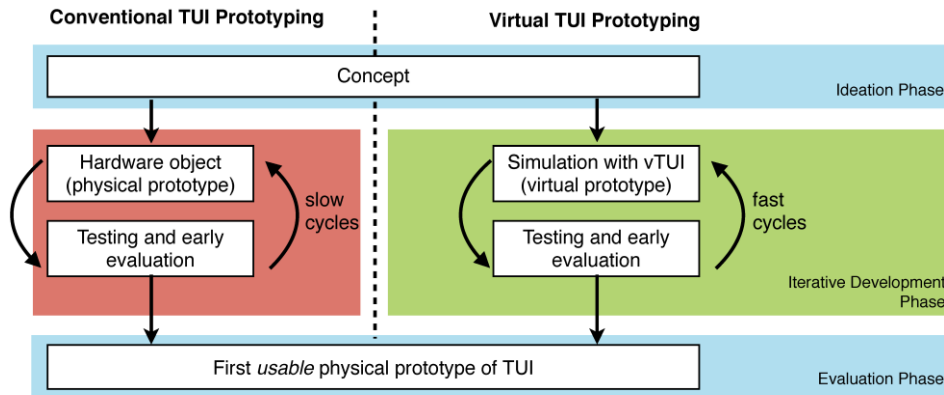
Conventional TUI Prototyping

Virtual TUI Prototyping

Concept

Ideation Phase

Hardware object (physical prototype)

Testing and early evaluation

slow cycles

Simulation with vTUI (virtual prototype)

Testing and early evaluation

fast cycles

Iterative Development Phase

First *usable* physical prototype of TUI

Evaluation Phase